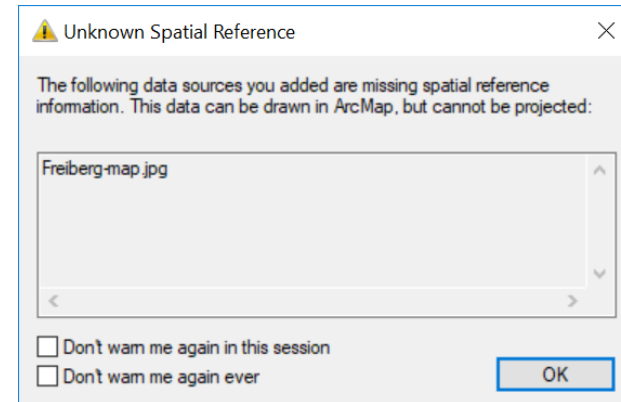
Unknown Spatial Reference

The following data sources you added are missing spatial reference information. This data can be drawn in ArcMap, but cannot be projected:

Freiberg-map.jpg

Don't warn me again in this session

Don't warn me again ever

OK